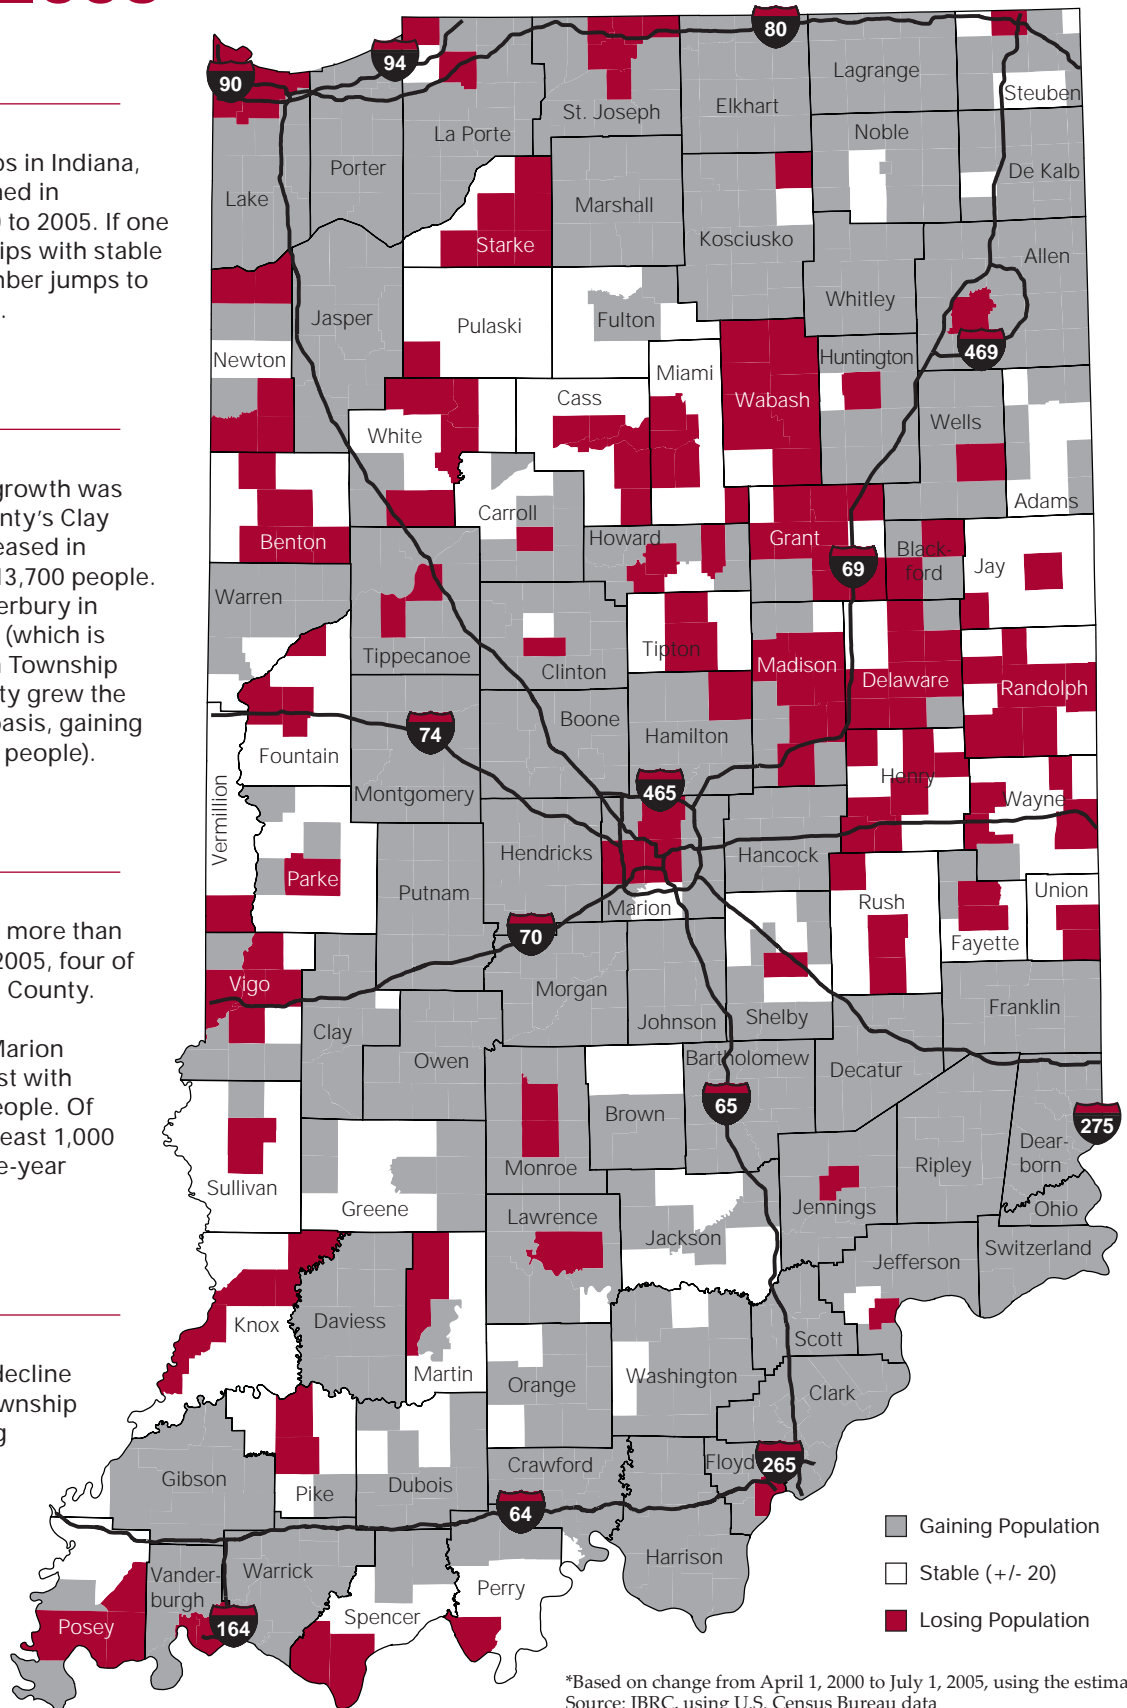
os in Indiana, ned in to 2005. If one ips with stable mber jumps to .

growth was nty's Clay eased in 13,700 people. erbury in (which is Township ty grew the basis, gaining people).

more than 2005, four of County.

Marion st with eople. Of east 1,000 e-year

decline wnship g

90
94
80
Lagrange
Steuben
St. Joseph
Elkhart
La Porte
Noble
Porter
De Kalb
Marshall
Lake
Kosciusko
Starke
Allen
Whitley
Jasper
Pulaski
Fulton
469
Newton
Huntington
Miami
Wabash
Cass
White
Wells
Adams
Carroll
Benton
Howard
Grant
Black-ford
Jay
69
Warren
Tippecanoe
Tipton
Clinton
Madison
Delaware
Randolph
Boone
Hamilton
Fountain
74
Henry
Wayne
465
Montgomery
Vermillion
Hendricks
Hancock
Parke
Putnam
Union
Marion
Rush
Fayette
70
Morgan
Vigo
Johnson
Shelby
Franklin
Clay
Owen
Bartholomew
Decatur
Brown
65
275
Dear-born
Sullivan
Monroe
Ripley
Greene
Ohio
Lawrence
Jennings
Jackson
Switzerland
Jefferson
Knox
Daviess
Martin
Scott
Washington
Orange
Clark
Gibson
Crawford
Floyd
265
Pike
Dubois
64
Gaining Population
Harrison
Stable (+/- 20)
Vander-burgh
Warrick
Perry
Losing Population
Posey
164
Spencer

*Based on change from April 1, 2000 to July 1, 2005, using the estima
Source: IBRC, using U.S. Census Bureau data